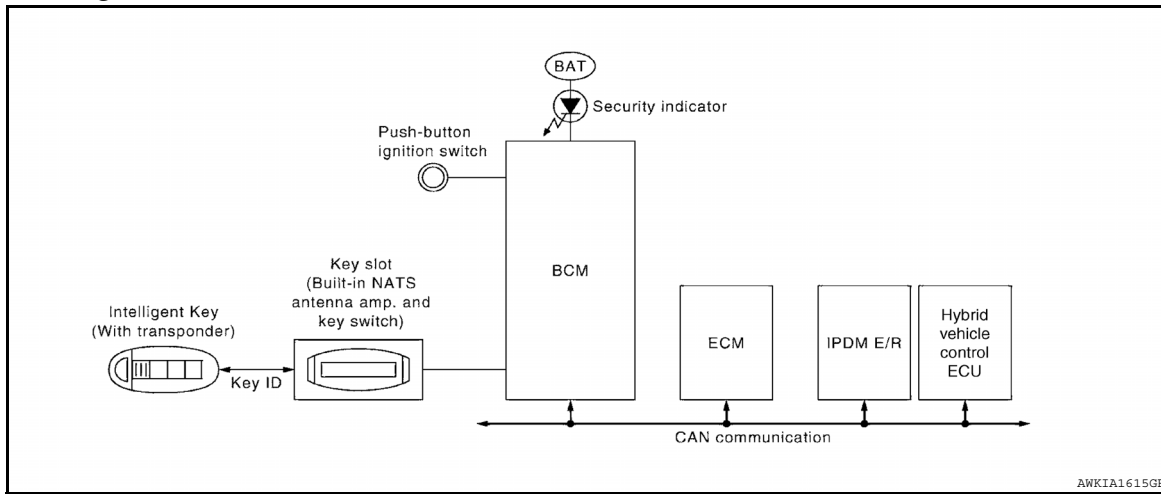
BAT

Security indicator

Push-button ignition switch

BCM

Key slot (Built-in NATS antenna amp. and key switch)

Intelligent Key (With transponder)

Key ID

ECM

IPDM E/R

Hybrid vehicle control ECU

CAN communication

AWKIA1615GE